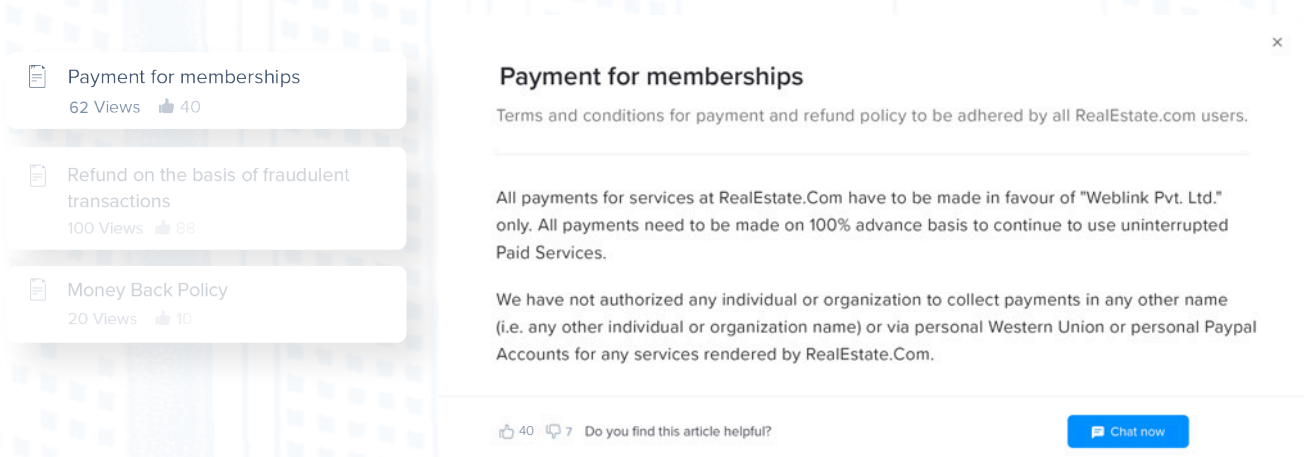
Payment for memberships
62 Views 40

Refund on the basis of fraudulent transactions
100 Views 88

Money Back Policy
20 Views 10

×

Payment for memberships

Terms and conditions for payment and refund policy to be adhered by all RealEstate.com users.

All payments for services at RealEstate.Com have to be made in favour of "Weblink Pvt. Ltd." only. All payments need to be made on 100% advance basis to continue to use uninterrupted Paid Services.

We have not authorized any individual or organization to collect payments in any other name (i.e. any other individual or organization name) or via personal Western Union or personal Paypal Accounts for any services rendered by RealEstate.Com.

40 7 Do you find this article helpful?

Chat now